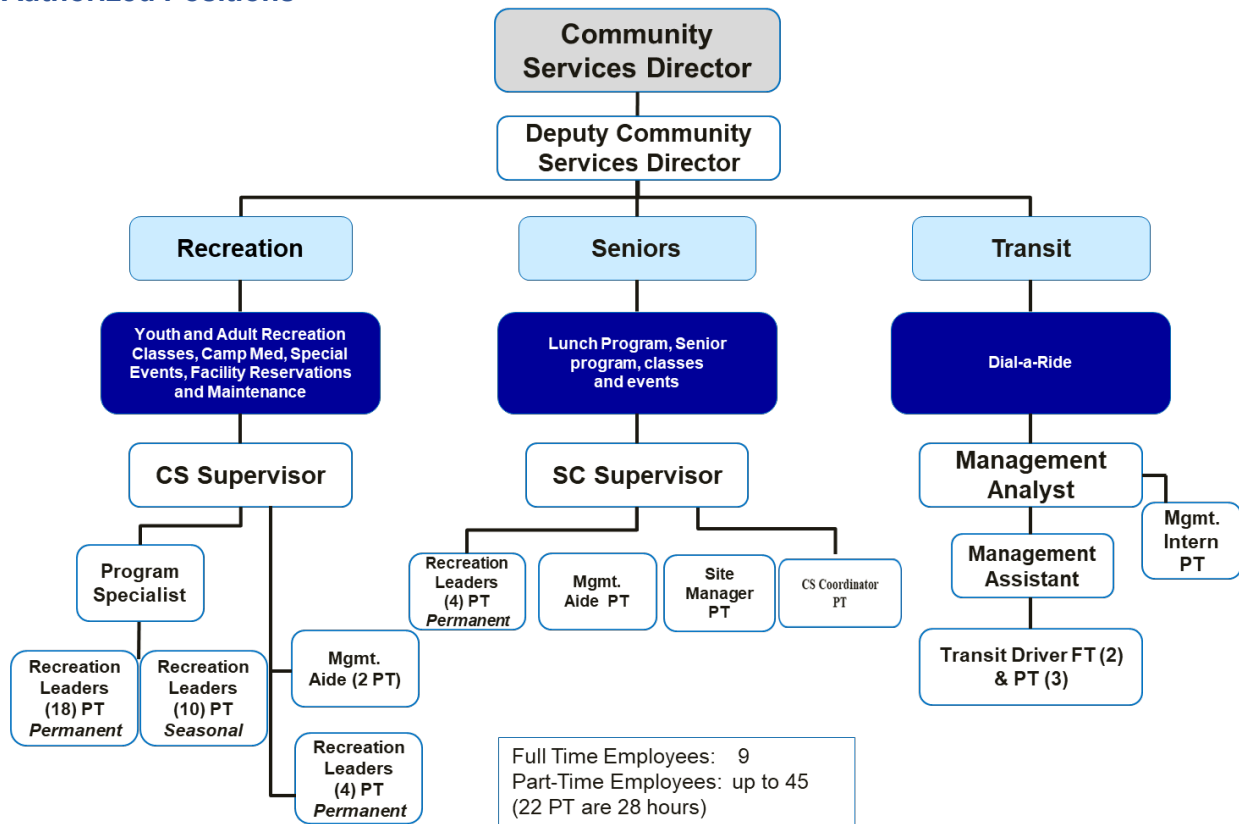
Community Services Director

Deputy Community Services Director

Recreation

Seniors

Transit

Youth and Adult Recreation Classes, Camp Med, Special Events, Facility Reservations and Maintenance

Lunch Program, Senior program, classes and events

Dial-a-Ride

CS Supervisor

SC Supervisor

Management Analyst

Mgmt. Intern PT

Management Assistant

Transit Driver FT (2) & PT (3)

Program Specialist

Recreation Leaders (18) PT *Permanent*

Recreation Leaders (10) PT *Seasonal*

Mgmt. Aide (2 PT)

Recreation Leaders (4) PT *Permanent*

Recreation Leaders (4) PT *Permanent*

Mgmt. Aide PT

Site Manager PT

CS Coordinator PT

Full Time Employees: 9
Part-Time Employees: up to 45
(22 PT are 28 hours)